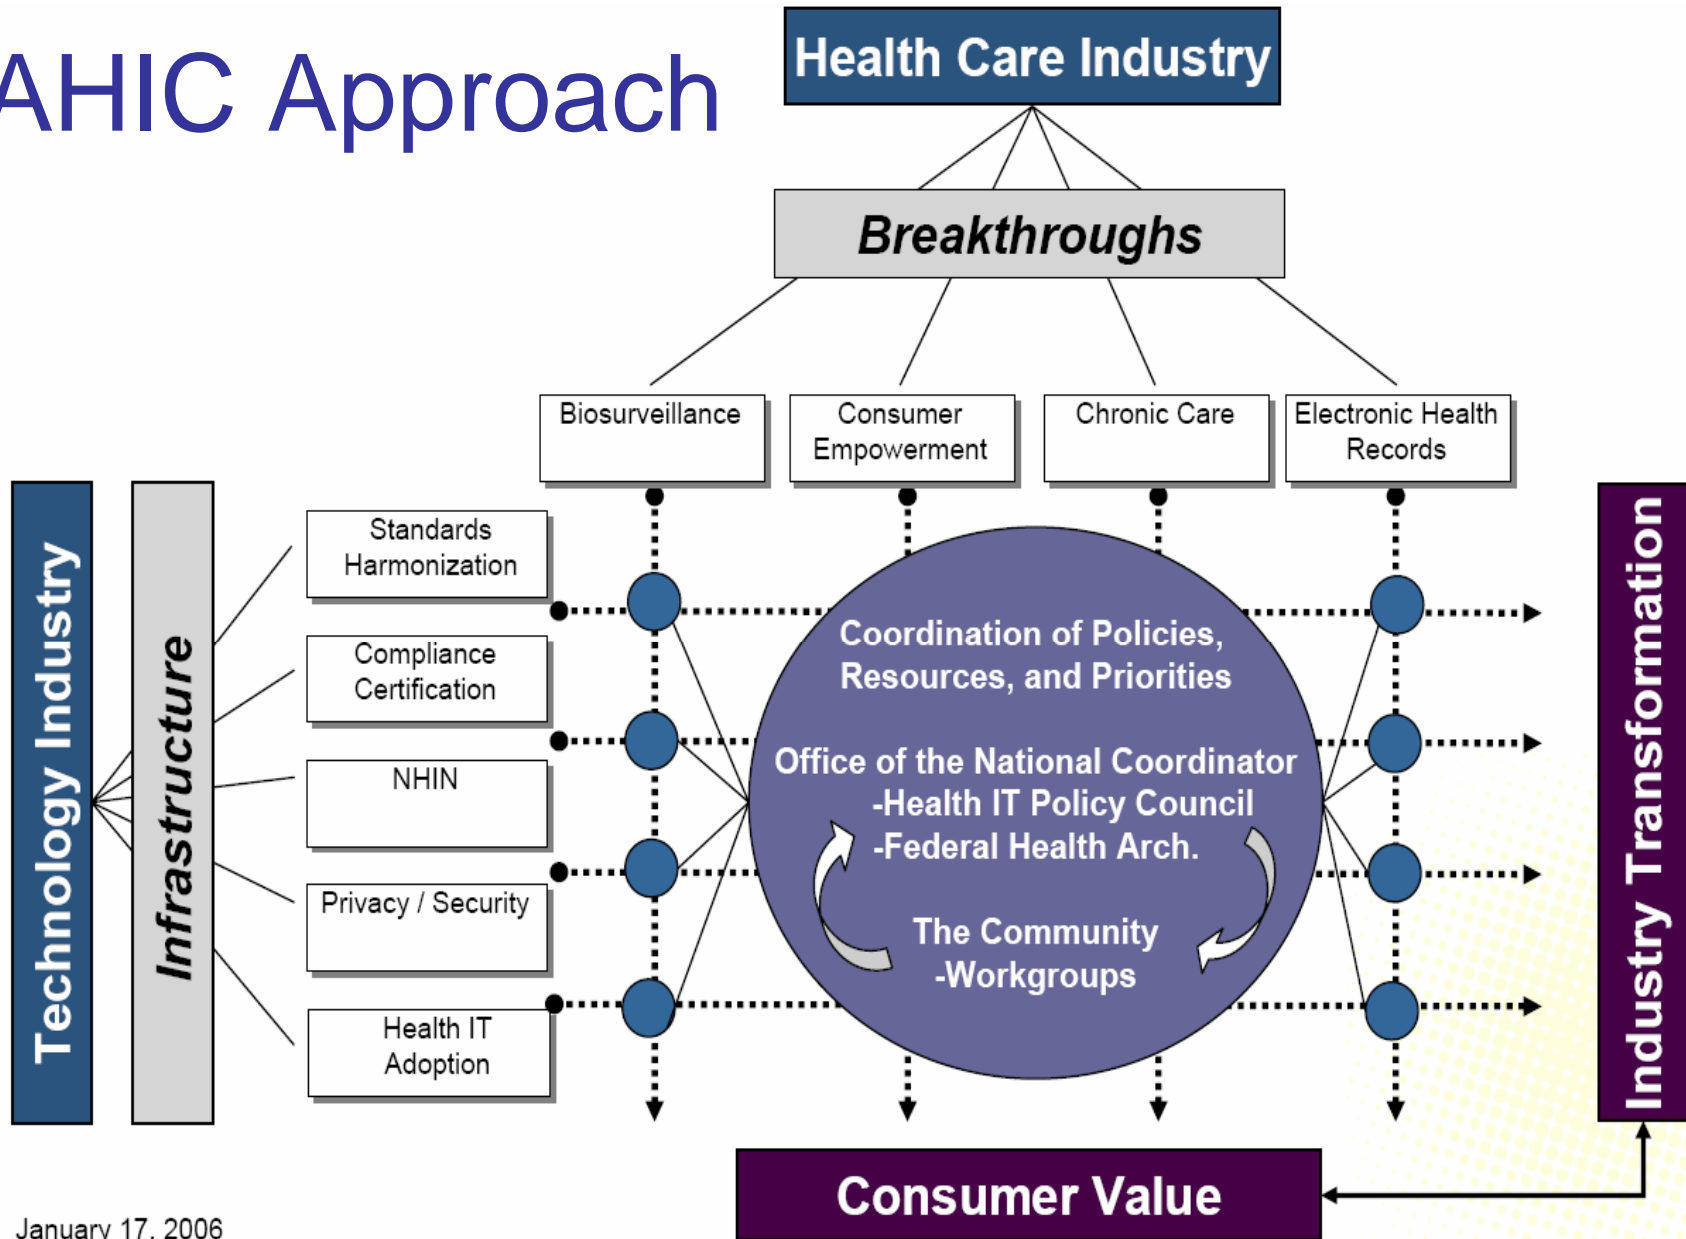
AHIC Approach

Health Care Industry

Breakthroughs

Biosurveillance

Consumer Empowerment

Chronic Care

Electronic Health Records

Technology Industry

Infrastructure

Standards Harmonization

Compliance Certification

NHIN

Privacy / Security

Health IT Adoption

Coordination of Policies, Resources, and Priorities

Office of the National Coordinator
-Health IT Policy Council
-Federal Health Arch.

The Community
-Workgroups

Industry Transformation

Consumer Value

January 17, 2006